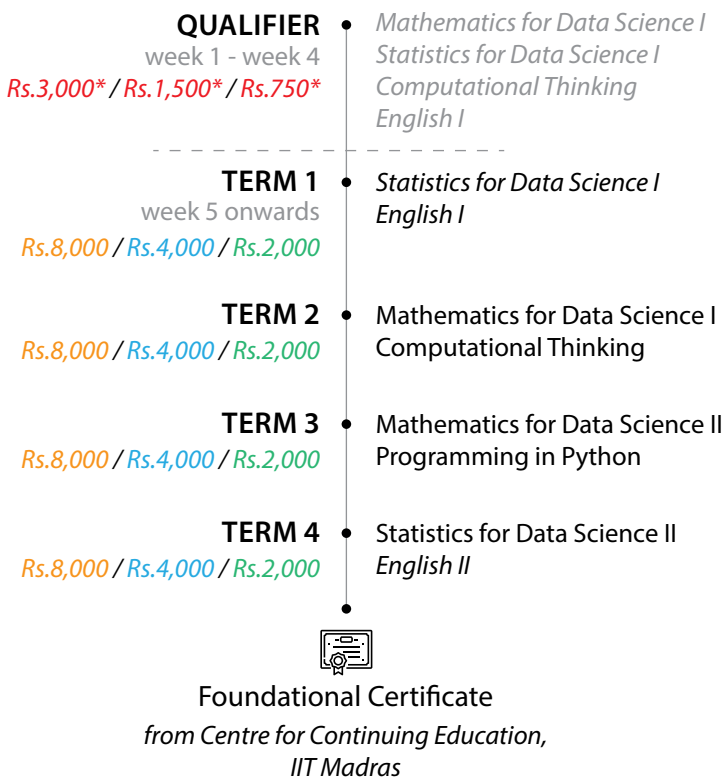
QUALIFIER
week 1 - week 4
Rs.3,000* / Rs.1,500* / Rs.750*

Mathematics for Data Science I
Statistics for Data Science I
Computational Thinking
English I

TERM 1
week 5 onwards
Rs.8,000 / Rs.4,000 / Rs.2,000

Statistics for Data Science I
English I

TERM 2
Rs.8,000 / Rs.4,000 / Rs.2,000

Mathematics for Data Science I
Computational Thinking

TERM 3
Rs.8,000 / Rs.4,000 / Rs.2,000

Mathematics for Data Science II
Programming in Python

TERM 4
Rs.8,000 / Rs.4,000 / Rs.2,000

Statistics for Data Science II
English II

Foundational Certificate
from Centre for Continuing Education, IIT Madras